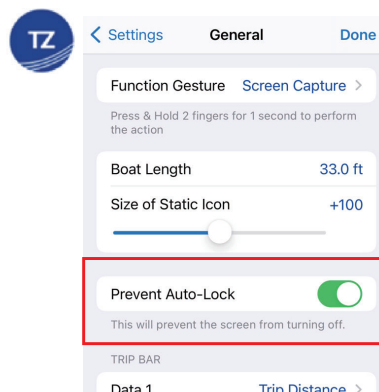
TZ

Settings General Done

Function Gesture Screen Capture

Press & Hold 2 fingers for 1 second to perform the action

Boat Length 33.0 ft

Size of Static Icon +100

Prevent Auto-Lock

This will prevent the screen from turning off.

TRIP BAR

Data 1 Trip Distance